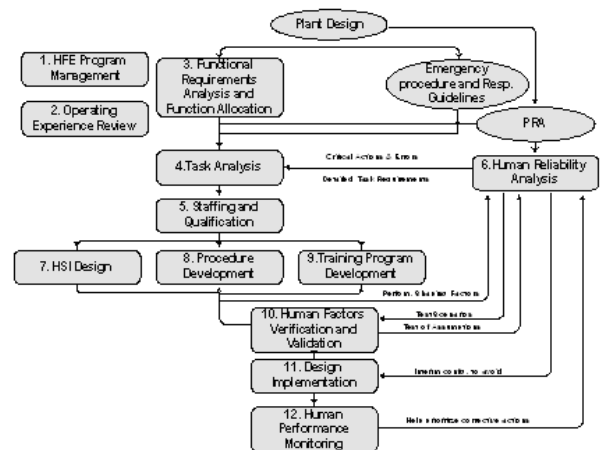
Plant Design

1. HFE Program Management

2. Operating Experience Review

3. Functional Requirements Analysis and Function Allocation

Emergency procedure and Resp. Guidelines

PRA

4.Task Analysis

Critical Actions & Errors

Detailed Task Requirements

6.Human Reliability Analysis

5. Staffing and Qualification

7. HSI Design

8. Procedure Development

9.Training Program Development

Perform. Shaping Factors

10. Human Factors Verification and Validation

Test Scenarios

Test of Assumptions

11. Design Implementation

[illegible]

12. Human Performance Monitoring

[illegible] corrective actions